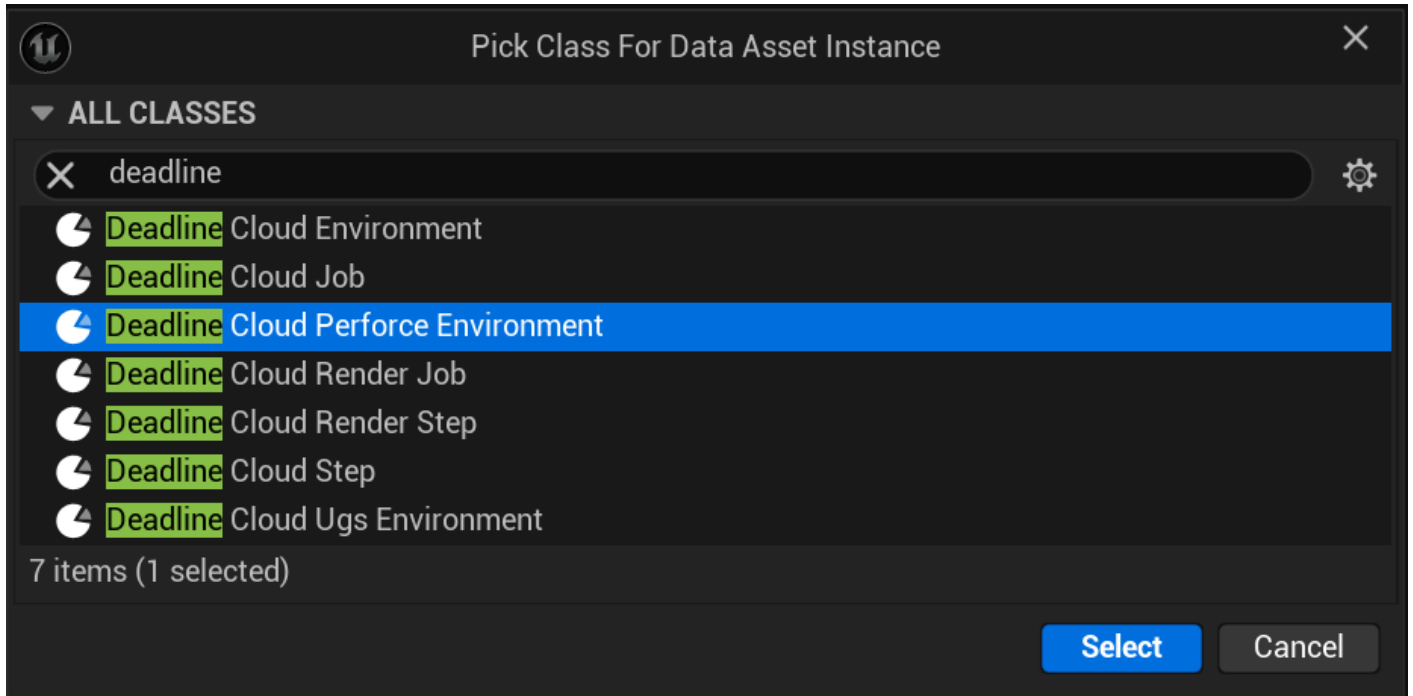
Pick Class For Data Asset Instance

ALL CLASSES

deadline

Deadline Cloud Environment
Deadline Cloud Job
Deadline Cloud Perforce Environment
Deadline Cloud Render Job
Deadline Cloud Render Step
Deadline Cloud Step
Deadline Cloud Ugs Environment

7 items (1 selected)

Select
Cancel